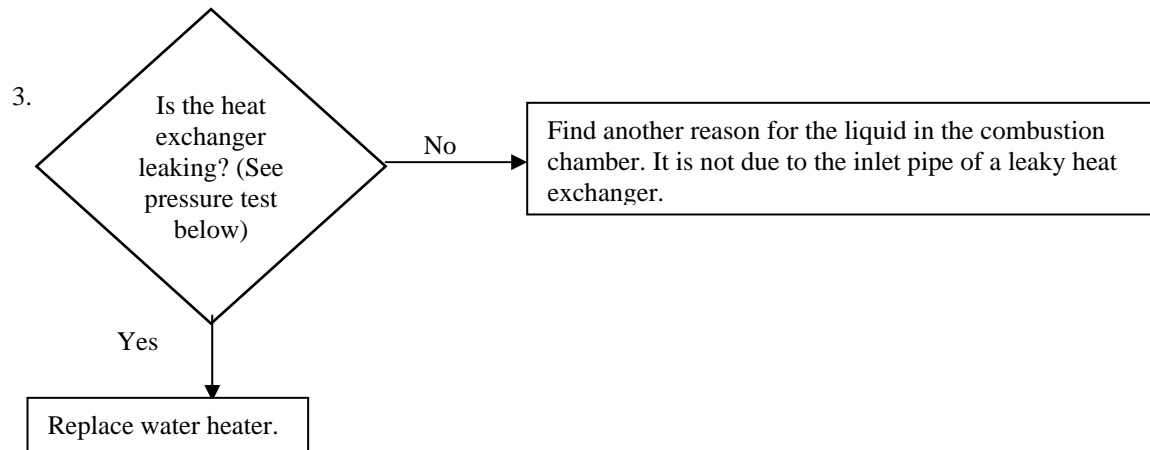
3.

Is the heat exchanger leaking? (See pressure test below)

No

Find another reason for the liquid in the combustion chamber. It is not due to the inlet pipe of a leaky heat exchanger.

Yes

Replace water heater.